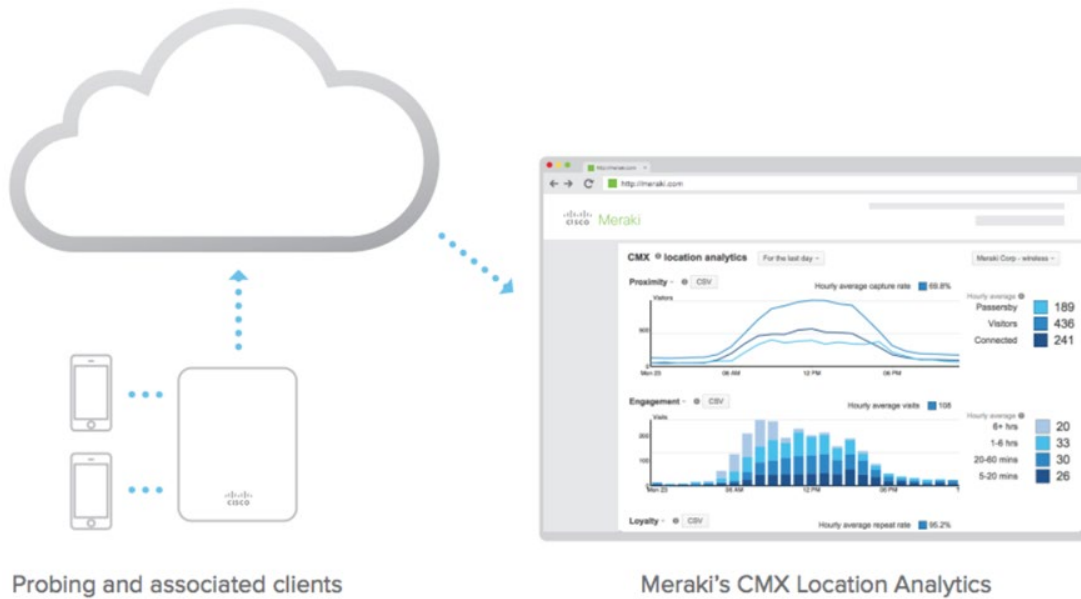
cisco

http://meraki.com

cisco Meraki

CMX location analytics For the last day

Meraki Corp - wireless

Proximity CSV

Hourly average capture rate 69.8%

Visitors

500

0

Mon 23 06 AM 12 PM 06 PM

Hourly average

Passersby 189

Visitors 436

Connected 241

Engagement CSV

Hourly average visits 108

Visits

200

100

0

Mon 23 06 AM 12 PM 06 PM

Hourly average

6+ hrs 20

1-6 hrs 33

20-60 mins 30

5-20 mins 26

Loyalty CSV

Hourly average repeat rate 95.2%

Probing and associated clients

Meraki's CMX Location Analytics